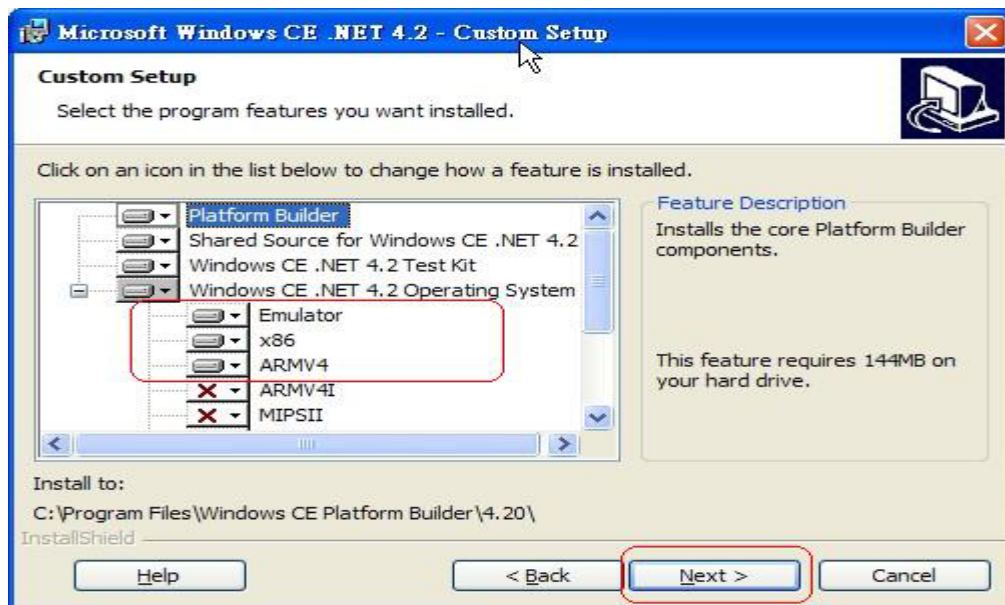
Microsoft Windows CE .NET 4.2 - Custom Setup

Custom Setup

Select the program features you want installed.

Click on an icon in the list below to change how a feature is installed.

Platform Builder
Shared Source for Windows CE .NET 4.2
Windows CE .NET 4.2 Test Kit
Windows CE .NET 4.2 Operating System
Emulator
x86
ARMV4
ARMV4I
MIPSII

Feature Description
Installs the core Platform Builder components.

This feature requires 144MB on your hard drive.

Install to:
C:\Program Files\Windows CE Platform Builder\4.20\

InstallShield

Help
< Back
Next >
Cancel